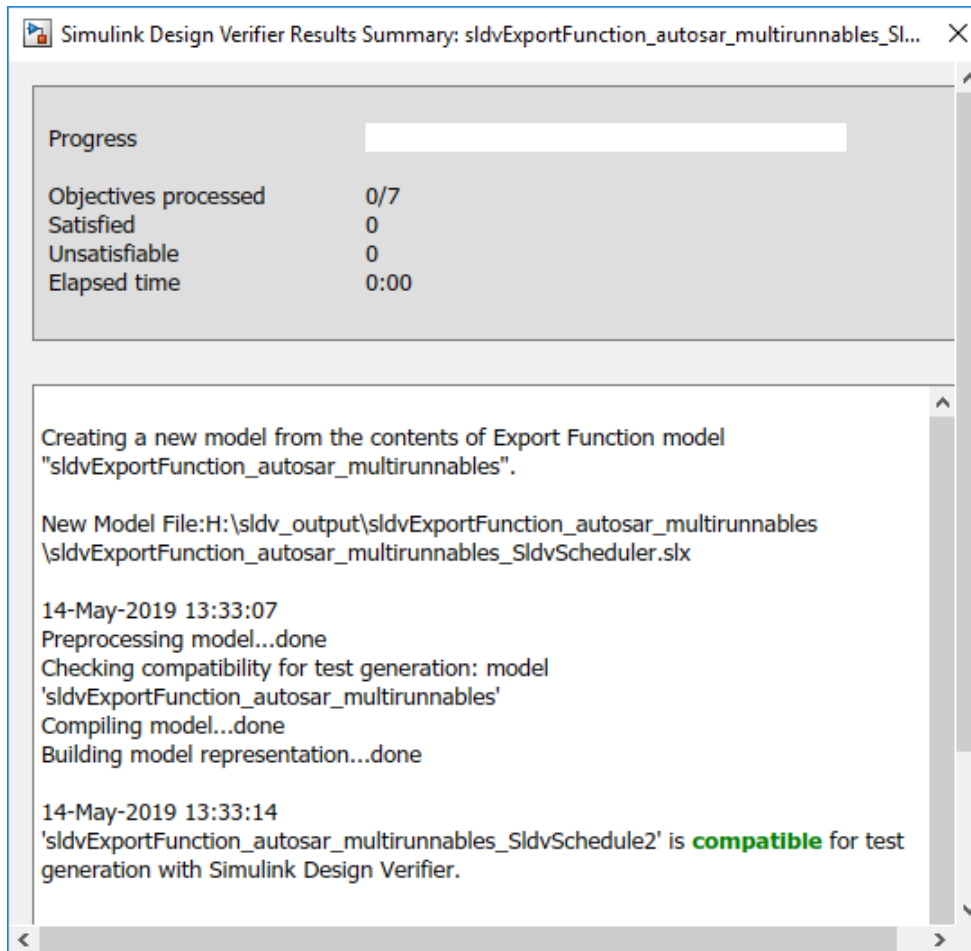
Simulink Design Verifier Results Summary: sldvExportFunction_autosar_multirunnables_Sl...

Progress

| | |
|---|---|
| Objectives processed | 0/7 |
| Satisfied | 0 |
| Unsatisfiable | 0 |
| Elapsed time | 0:00 |

Creating a new model from the contents of Export Function model "sldvExportFunction_autosar_multirunnables".

New Model File:H:\sldv_output\sldvExportFunction_autosar_multirunnables \sldvExportFunction_autosar_multirunnables_SldvScheduler.slx

14-May-2019 13:33:07
Preprocessing model...done
Checking compatibility for test generation: model 'sldvExportFunction_autosar_multirunnables'
Compiling model...done
Building model representation...done

14-May-2019 13:33:14
'sldvExportFunction_autosar_multirunnables_SldvSchedule2' is compatible for test generation with Simulink Design Verifier.